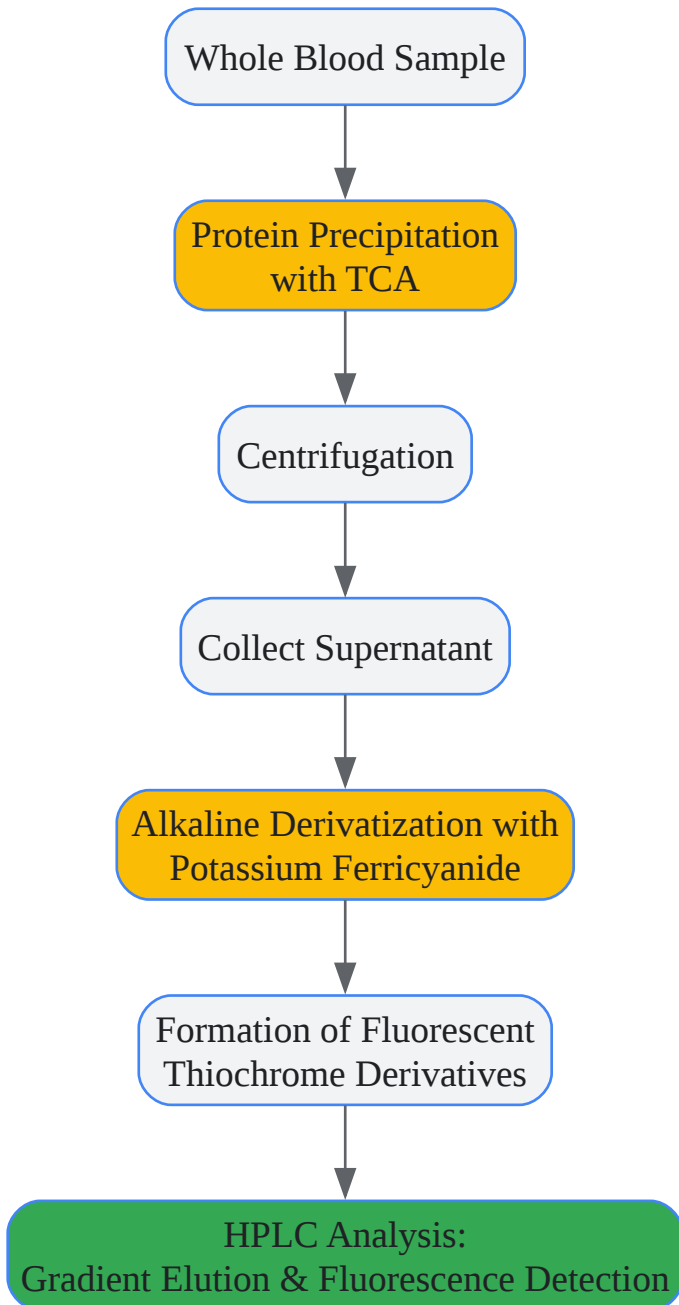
Whole Blood Sample

Protein Precipitation with TCA

Centrifugation

Collect Supernatant

Alkaline Derivatization with Potassium Ferricyanide

Formation of Fluorescent Thiochrome Derivatives

HPLC Analysis: Gradient Elution & Fluorescence Detection